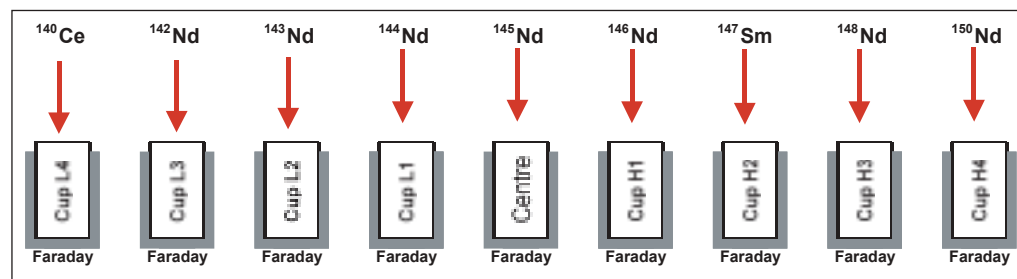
$^{140}$Ce $^{142}$Nd $^{143}$Nd $^{144}$Nd $^{145}$Nd $^{146}$Nd $^{147}$Sm $^{148}$Nd $^{150}$Nd

Cup L4 Cup L3 Cup L2 Cup L1 Centre Cup H1 Cup H2 Cup H3 Cup H4

Faraday Faraday Faraday Faraday Faraday Faraday Faraday Faraday Faraday